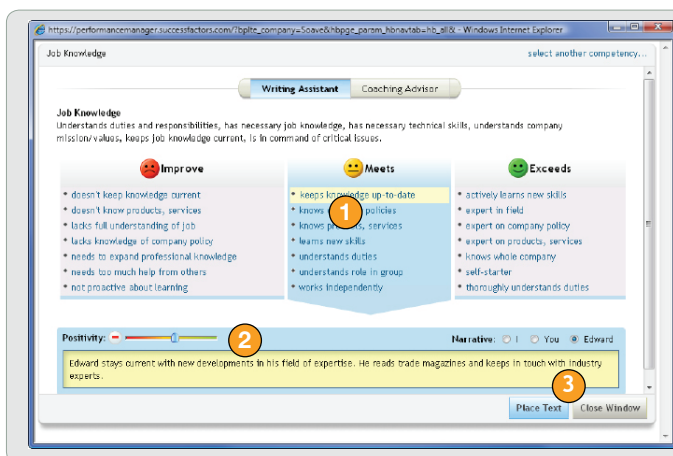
https://performancemanager.successfactors.com/?bplte_company=Soave&hbpge_param_hbnavtab=hb_all& - Windows Internet Explorer

Job Knowledge

select another competency...

Writing Assistant | Coaching Advisor

Job Knowledge
Understands duties and responsibilities, has necessary job knowledge, has necessary technical skills, understands company mission/values, keeps job knowledge current, is in command of critical issues.

Improve
- doesn't keep knowledge current
- doesn't know products, services
- lacks full understanding of job
- lacks knowledge of company policy
- needs to expand professional knowledge
- needs too much help from others
- not proactive about learning

Meets
- keeps knowledge up-to-date
- knows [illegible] policies
- knows pr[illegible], services
- learns new skills
- understands duties
- understands role in group
- works independently

Exceeds
- actively learns new skills
- expert in field
- expert on company policy
- expert on products, services
- knows whole company
- self-starter
- thoroughly understands duties

1

Positivity:

2

Narrative: I You Edward

Edward stays current with new developments in his field of expertise. He reads trade magazines and keeps in touch with industry experts.

3

Place Text | Close Window